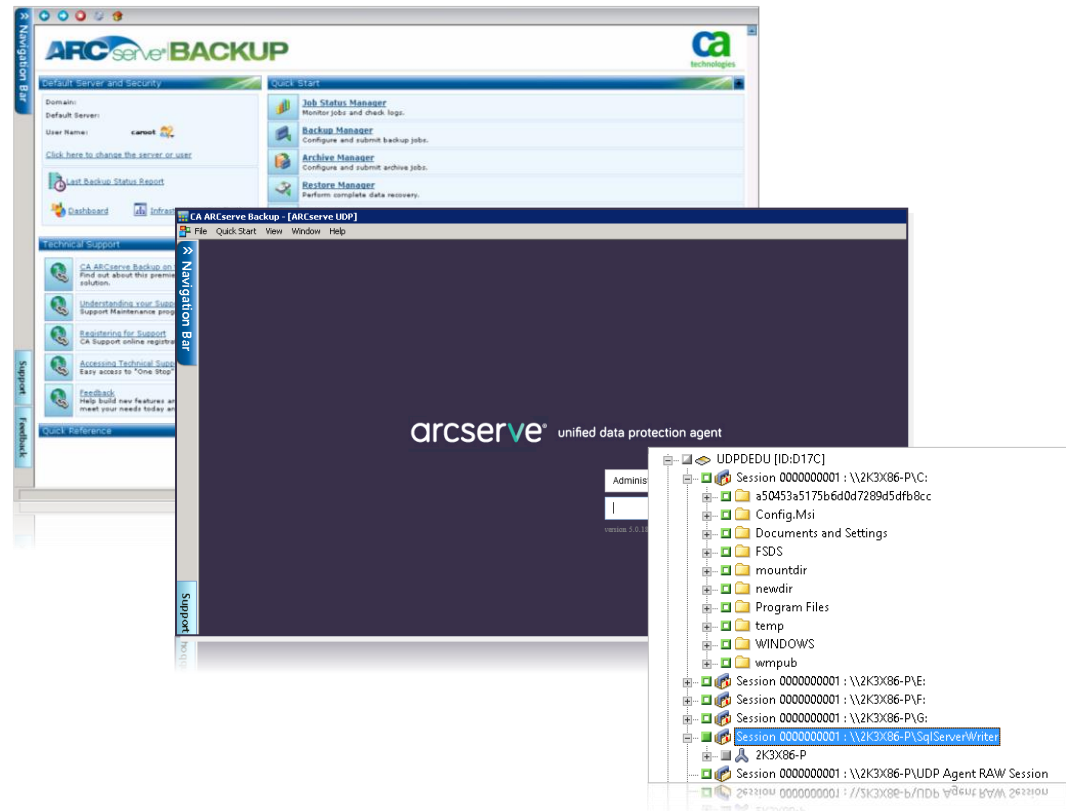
Navigation Bar

ARCserve BACKUP

ca technologies

Default Server and Security

Domain:
Default Server:
User Name: caroot

Click here to change the server or user

Last Backup Status Report

Dashboard Infras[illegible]

Quick Start

Job Status Manager
Monitor jobs and check logs.

Backup Manager
Configure and submit backup jobs.

Archive Manager
Configure and submit archive jobs.

Restore Manager
Perform complete data recovery.

Technical Support

CA ARCserve Backup on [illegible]
Find out about this premi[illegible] solution.

Understanding your Supp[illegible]
Support Maintenance prog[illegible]

Registering for Support
CA Support online registra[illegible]

Accessing Technical Supp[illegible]
Easy access to "One Stop" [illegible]

Feedback
Help build new features an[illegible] meet your needs today an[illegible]

Quick Reference

Support

Feedback

CA ARCserve Backup - [ARCserve UDP]

File Quick Start View Window Help

Navigation Bar

arcserve® unified data protection agent

Adminis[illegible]

version 5.0.1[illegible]

Support

UDPDEDU [ID:D17C]
Session 0000000001 : \\2K3X86-P\C:
a50453a5175b6d0d7289d5dfb8cc
Config.Msi
Documents and Settings
FSDS
mountdir
newdir
Program Files
temp
WINDOWS
wmpub
Session 0000000001 : \\2K3X86-P\E:
Session 0000000001 : \\2K3X86-P\F:
Session 0000000001 : \\2K3X86-P\G:
Session 0000000001 : \\2K3X86-P\SqlServerWriter
2K3X86-P
Session 0000000001 : \\2K3X86-P\UDP Agent RAW Session